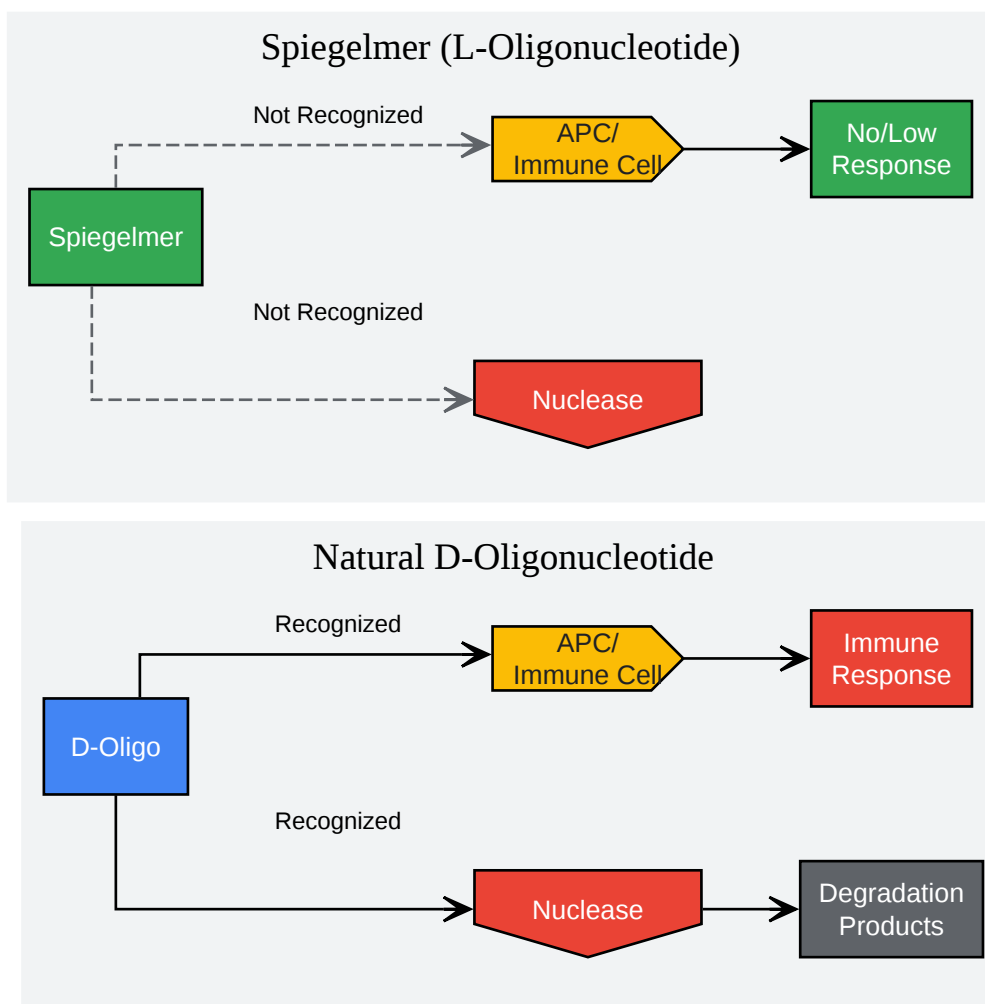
Spiegelmer (L-Oligonucleotide)

Not Recognized

APC/
Immune Cell

No/Low
Response

Spiegelmer

Not Recognized

Nuclease

Natural D-Oligonucleotide

Recognized

APC/
Immune Cell

Immune
Response

D-Oligo

Recognized

Nuclease

Degradation
Products